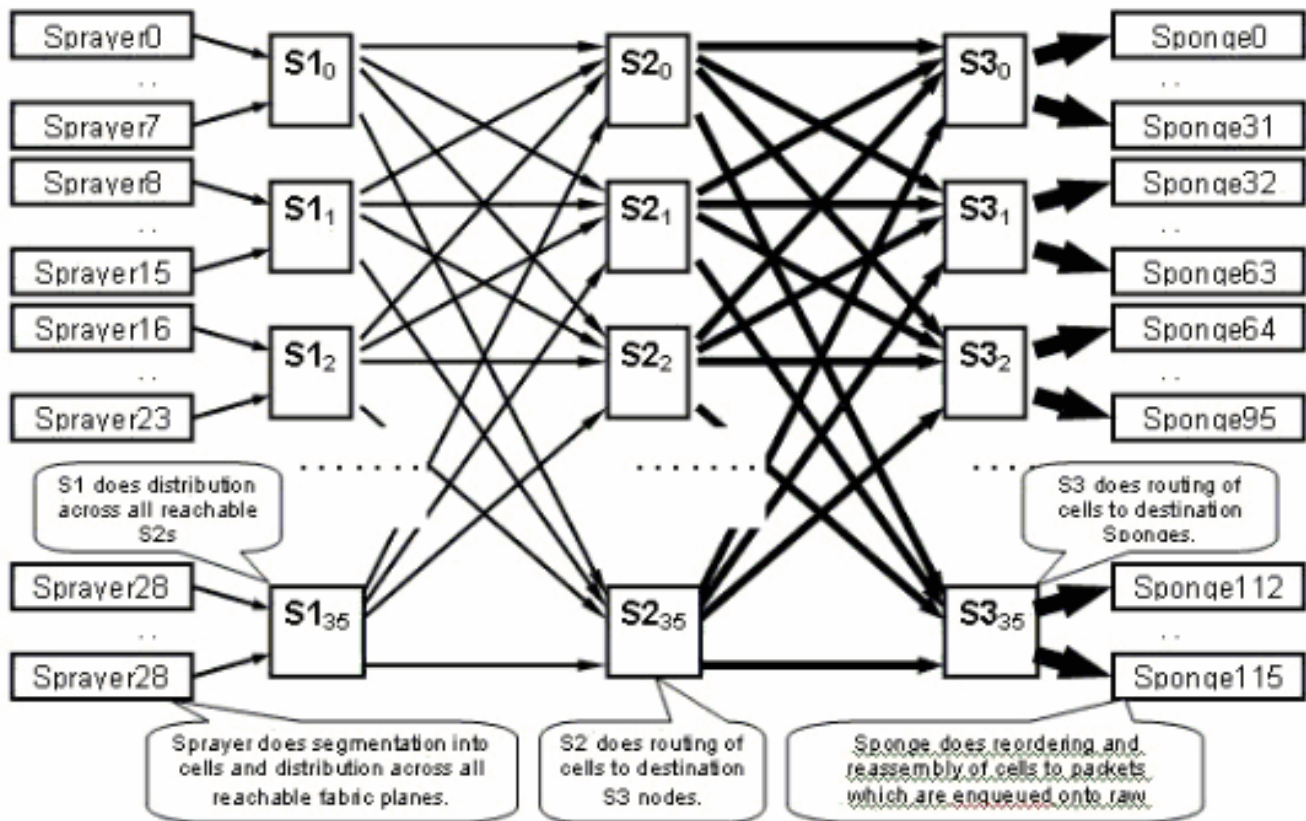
Sprayer0
..
Sprayer7
Sprayer8
..
Sprayer15
Sprayer16
..
Sprayer23
Sprayer28
..
Sprayer28

$S1_0$
$S1_1$
$S1_2$
$S1_{35}$

$S2_0$
$S2_1$
$S2_2$
$S2_{35}$

$S3_0$
$S3_1$
$S3_2$
$S3_{35}$

Sponge0
..
Sponge31
Sponge32
..
Sponge63
Sponge64
..
Sponge95
Sponge112
..
Sponge115

S1 does distribution across all reachable S2s

S3 does routing of cells to destination Sponges.

Sprayer does segmentation into cells and distribution across all reachable fabric planes.

S2 does routing of cells to destination S3 nodes.

Sponge does reordering and reassembly of cells to packets which are enqueued onto raw